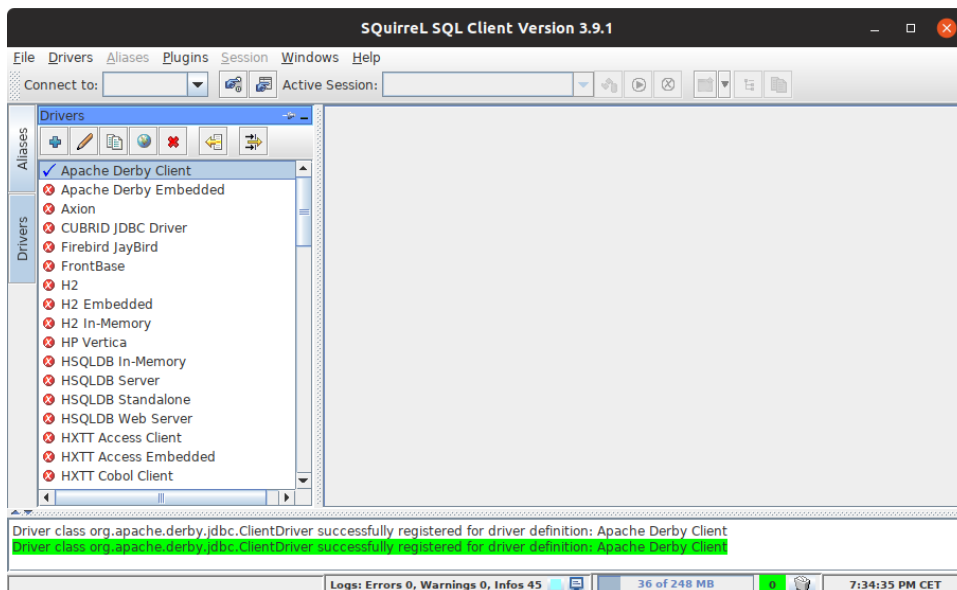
SQuirreL SQL Client Version 3.9.1

File Drivers Aliases Plugins Session Windows Help

Connect to: Active Session:

Aliases Drivers

Drivers

✓ Apache Derby Client
Apache Derby Embedded
Axion
CUBRID JDBC Driver
Firebird JayBird
FrontBase
H2
H2 Embedded
H2 In-Memory
HP Vertica
HSQLDB In-Memory
HSQLDB Server
HSQLDB Standalone
HSQLDB Web Server
HXTT Access Client
HXTT Access Embedded
HXTT Cobol Client

Driver class org.apache.derby.jdbc.ClientDriver successfully registered for driver definition: Apache Derby Client
Driver class org.apache.derby.jdbc.ClientDriver successfully registered for driver definition: Apache Derby Client

Logs: Errors 0, Warnings 0, Infos 45 36 of 248 MB 0 7:34:35 PM CET